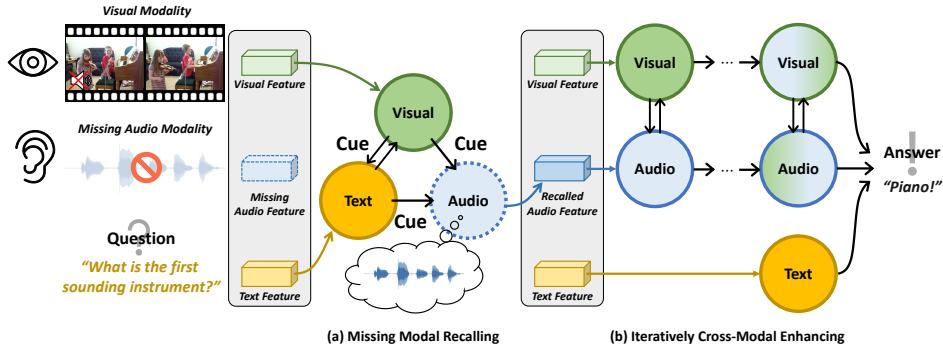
Visual Modality

Missing Audio Modality

Question

"What is the first sounding instrument?"

Visual Feature

Missing Audio Feature

Text Feature

Visual

Cue

Cue

Text

Audio

Cue

Visual Feature

Recalled Audio Feature

Text Feature

Visual

···

Visual

Audio

···

Audio

Text

Answer

"Piano!"

(a) Missing Modal Recalling

(b) Iteratively Cross-Modal Enhancing